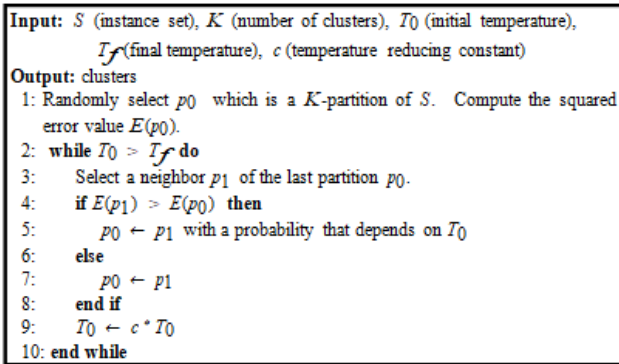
**Input:** $S$ (instance set), $K$ (number of clusters), $T_0$ (initial temperature), $T_f$ (final temperature), $c$ (temperature reducing constant)
**Output:** clusters
1: Randomly select $p_0$ which is a $K$-partition of $S$. Compute the squared error value $E(p_0)$.
2: **while** $T_0 > T_f$ **do**
3: Select a neighbor $p_1$ of the last partition $p_0$.
4: **if** $E(p_1) > E(p_0)$ **then**
5: $p_0 \leftarrow p_1$ with a probability that depends on $T_0$
6: **else**
7: $p_0 \leftarrow p_1$
8: **end if**
9: $T_0 \leftarrow c * T_0$
10: **end while**